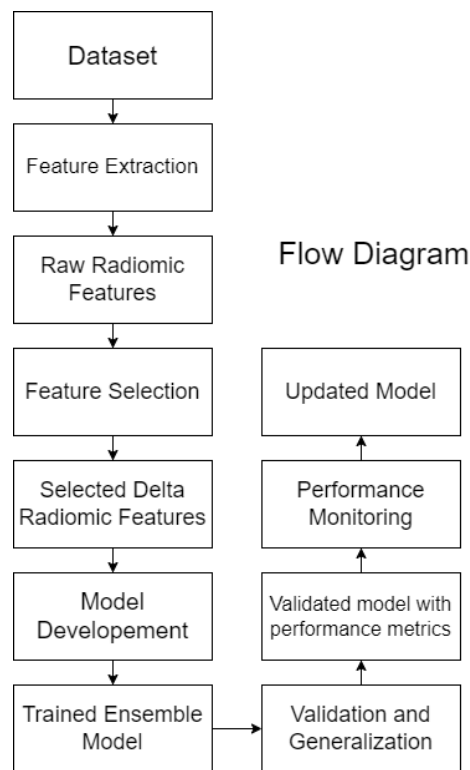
Dataset

Feature Extraction

Raw Radiomic Features

Feature Selection

Selected Delta Radiomic Features

Model Developement

Trained Ensemble Model

Flow Diagram

Updated Model

Performance Monitoring

Validated model with performance metrics

Validation and Generalization